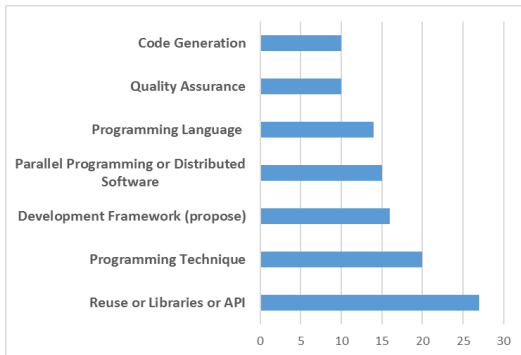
Code Generation

Quality Assurance

Programming Language

Parallel Programming or Distributed Software

Development Framework (propose)

Programming Technique

Reuse or Libraries or API

0 5 10 15 20 25 30